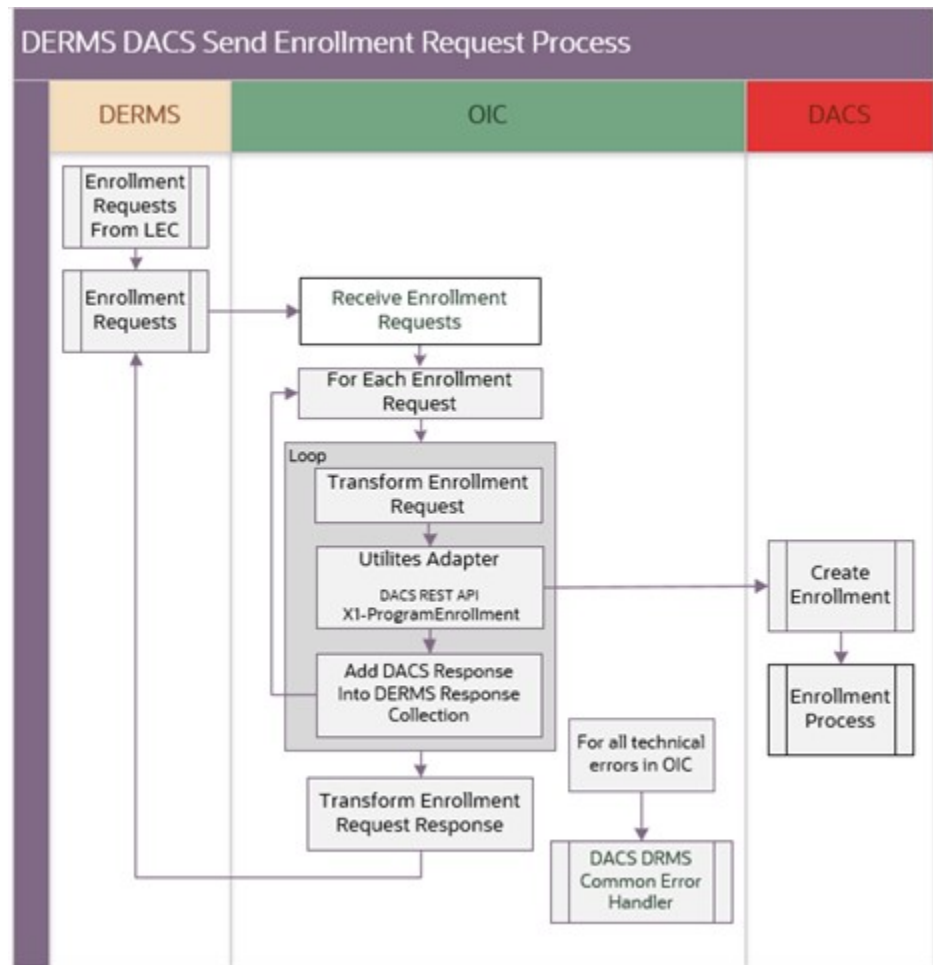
DERMS DACS Send Enrollment Request Process

DERMS

OIC

DACS

Enrollment Requests From LEC

Enrollment Requests

Receive Enrollment Requests

For Each Enrollment Request

Loop

Transform Enrollment Request

Utilites Adapter

DACS REST API
X1-ProgramEnrollment

Add DACS Response Into DERMS Response Collection

Create Enrollment

Enrollment Process

For all technical errors in OIC

Transform Enrollment Request Response

DACS DRMS Common Error Handler